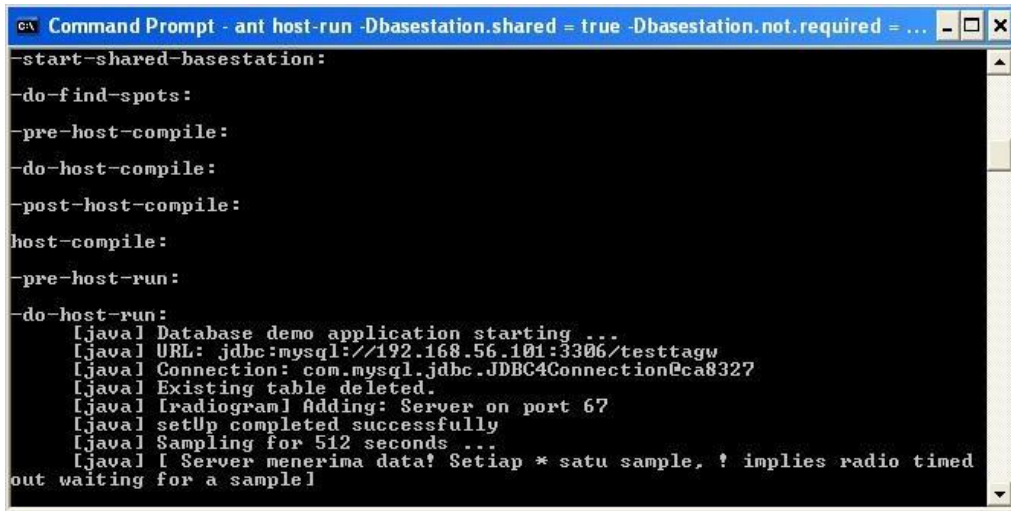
Command Prompt - ant host-run -Dbasestation.shared = true -Dbasestation.not.required = ...

-start-shared-basestation:

-do-find-spots:

-pre-host-compile:

-do-host-compile:

-post-host-compile:

host-compile:

-pre-host-run:

-do-host-run:
[java] Database demo application starting ...
[java] URL: jdbc:mysql://192.168.56.101:3306/testtagw
[java] Connection: com.mysql.jdbc.JDBC4Connection@ca8327
[java] Existing table deleted.
[java] [radiogram] Adding: Server on port 67
[java] setUp completed successfully
[java] Sampling for 512 seconds ...
[java] [ Server menerima data! Setiap * satu sample, ! implies radio timed out waiting for a sample]